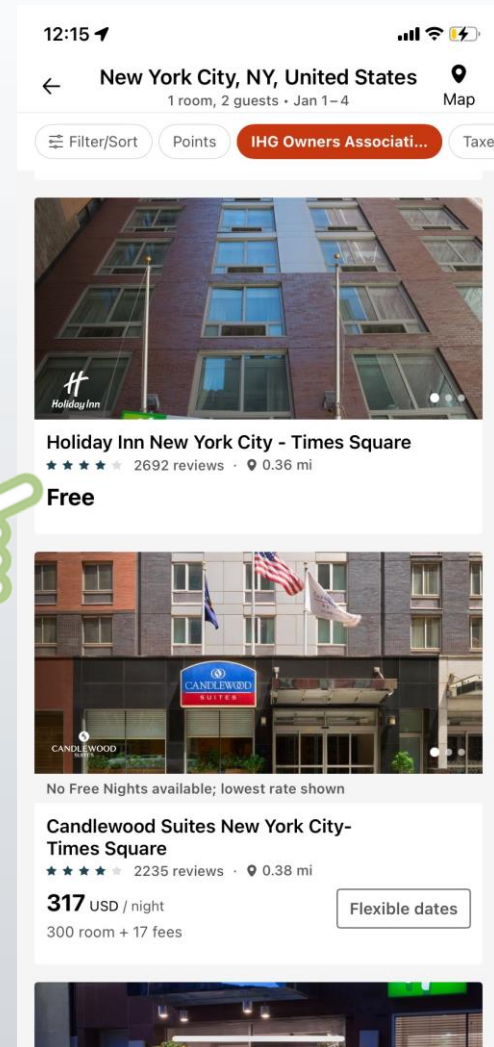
12:15

New York City, NY, United States
1 room, 2 guests • Jan 1–4
Map

Filter/Sort
Points
IHG Owners Associati...
Taxe

Holiday Inn

Holiday Inn New York City - Times Square
2692 reviews · 0.36 mi
Free

CANDLEWOOD SUITES
CANDLEWOOD SUITES

No Free Nights available; lowest rate shown

Candlewood Suites New York City-Times Square
2235 reviews · 0.38 mi
317 USD / night
300 room + 17 fees
Flexible dates